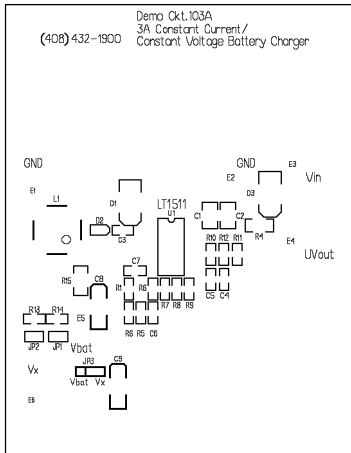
(408) 432-1900

Demo Ckt.103A
3A Constant Current/
Constant Voltage Battery Charger

GND
E1
L1
D1
D2
C3
LT1511
U1
GND
E2
E3
Vin
D3
C1
C2
R4
E4
R10 R12 R11
UVout
C5 C4
R15
C8
C7
R1
R6
R7 R8 R9
R6 R5 C6
E5
R13
R14
Vbat
JP2
JP1
Vx
JP3
Vbat Vx
C9
E6